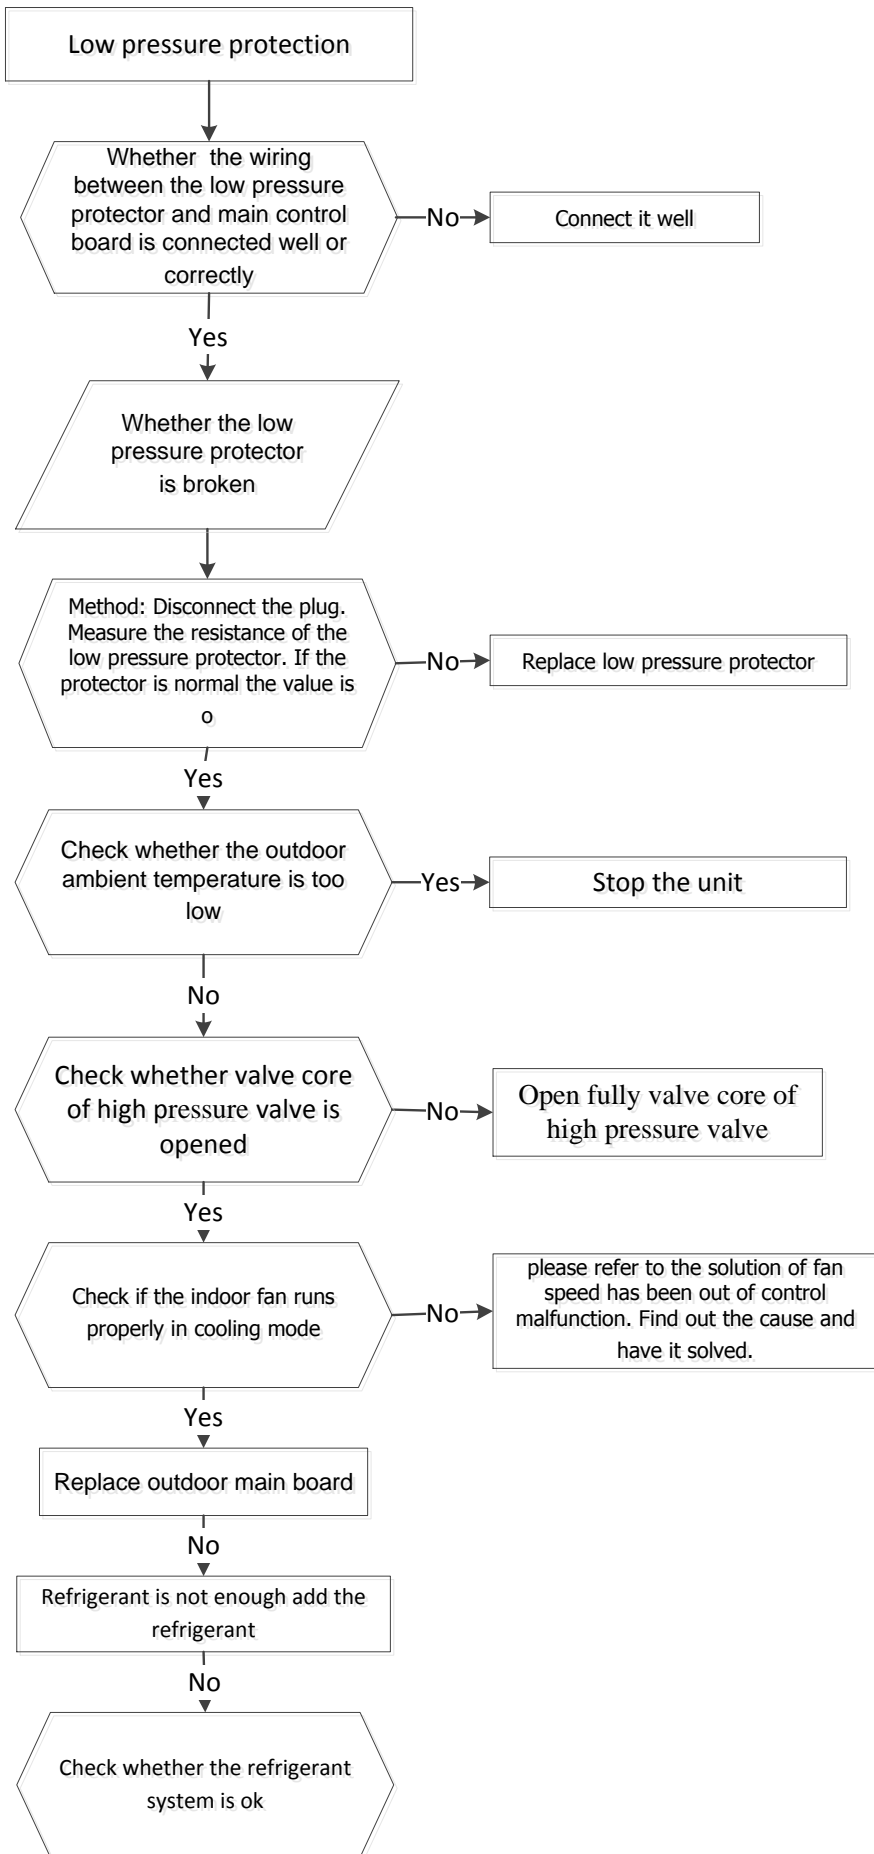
Low pressure protection

Whether the wiring between the low pressure protector and main control board is connected well or correctly

No

Connect it well

Yes

Whether the low pressure protector is broken

Method: Disconnect the plug. Measure the resistance of the low pressure protector. If the protector is normal the value is o

No

Replace low pressure protector

Yes

Check whether the outdoor ambient temperature is too low

Yes

Stop the unit

No

Check whether valve core of high pressure valve is opened

No

Open fully valve core of high pressure valve

Yes

Check if the indoor fan runs properly in cooling mode

No

please refer to the solution of fan speed has been out of control malfunction. Find out the cause and have it solved.

Yes

Replace outdoor main board

No

Refrigerant is not enough add the refrigerant

No

Check whether the refrigerant system is ok